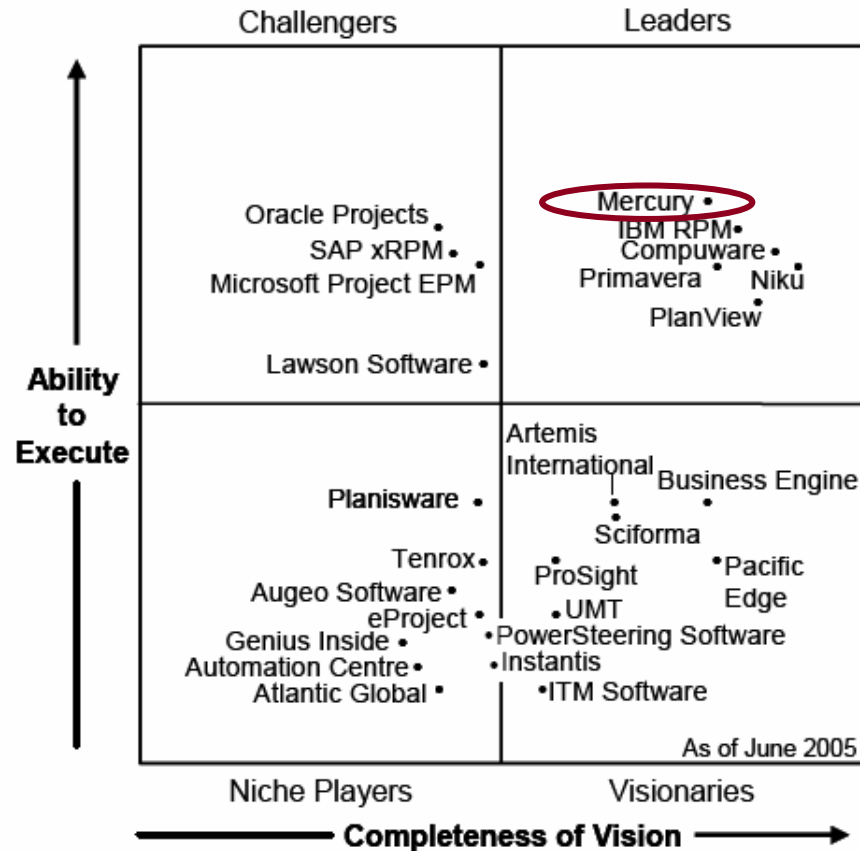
Challengers

Leaders

Oracle Projects
SAP xRPM
Microsoft Project EPM
Lawson Software

Mercury
IBM RPM
Compuware
Primavera
Niku
PlanView

Ability to Execute

Planisware
Tenrox
Augeo Software
eProject
Genius Inside
Automation Centre
Atlantic Global

Artemis International
Business Engine
Sciforma
ProSight
Pacific Edge
UMT
PowerSteering Software
Instantis
ITM Software

As of June 2005

Niche Players

Visionaries

Completeness of Vision